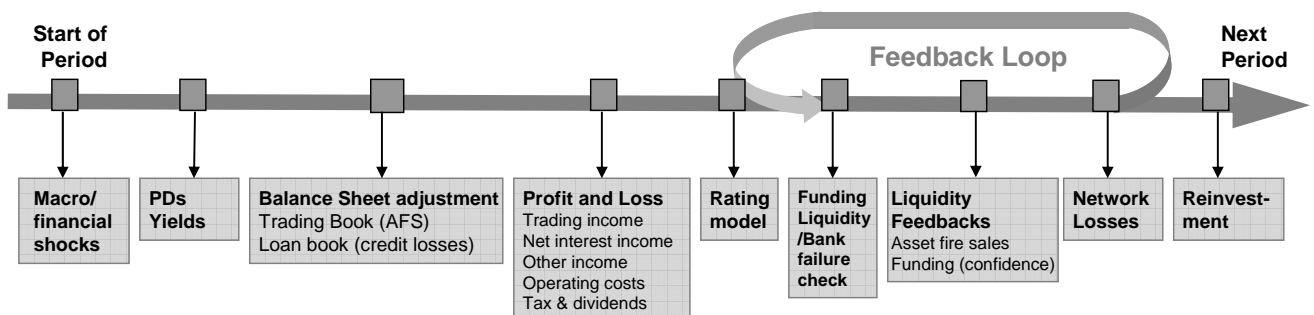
Start of Period

Feedback Loop

Next Period

Macro/ financial shocks

PDs Yields

Balance Sheet adjustment
Trading Book (AFS)
Loan book (credit losses)

Profit and Loss
Trading income
Net interest income
Other income
Operating costs
Tax & dividends

Rating model

Funding Liquidity /Bank failure check

Liquidity Feedbacks
Asset fire sales
Funding (confidence)

Network Losses

Reinvest-ment